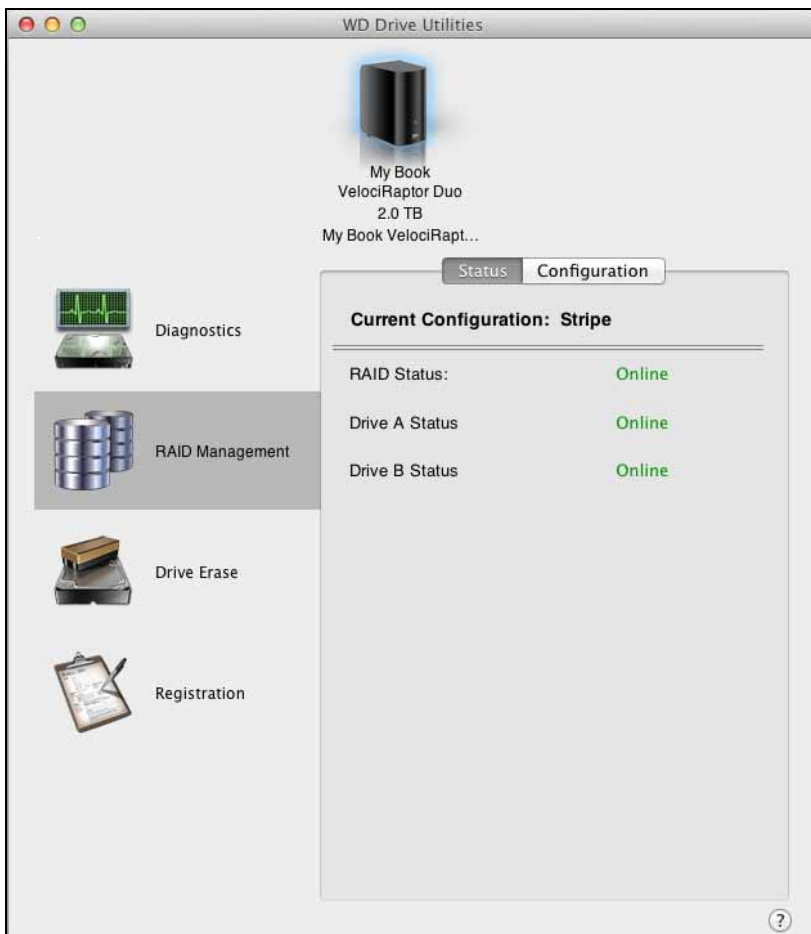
WD Drive Utilities

My Book
VelociRaptor Duo
2.0 TB
My Book VelociRapt...

Status Configuration

Diagnostics

RAID Management

Drive Erase

Registration

Current Configuration: Stripe

| RAID Status: | Online |
|---|---|
| Drive A Status | Online |
| Drive B Status | Online |

?